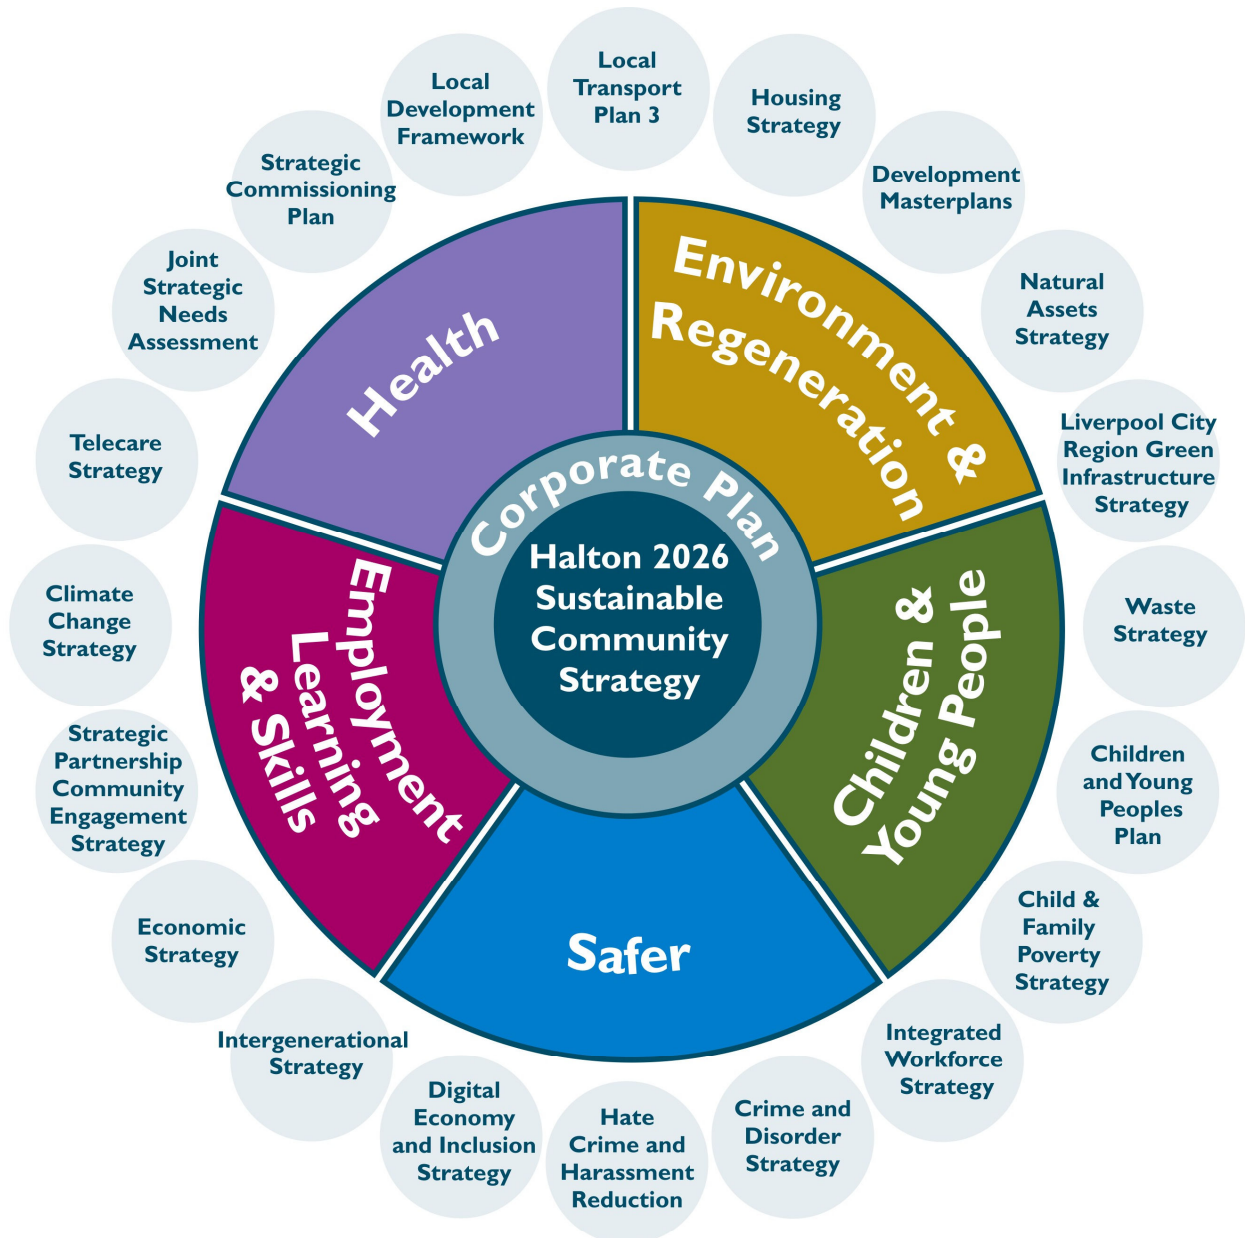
Local Transport Plan 3

Housing Strategy

Development Masterplans

Natural Assets Strategy

Liverpool City Region Green Infrastructure Strategy

Waste Strategy

Children and Young Peoples Plan

Child & Family Poverty Strategy

Integrated Workforce Strategy

Crime and Disorder Strategy

Hate Crime and Harassment Reduction

Digital Economy and Inclusion Strategy

Intergenerational Strategy

Economic Strategy

Strategic Partnership Community Engagement Strategy

Climate Change Strategy

Telecare Strategy

Joint Strategic Needs Assessment

Strategic Commissioning Plan

Local Development Framework

Health

Environment & Regeneration

Children & Young People

Safer

Employment Learning & Skills

Corporate Plan

Halton 2026 Sustainable Community Strategy